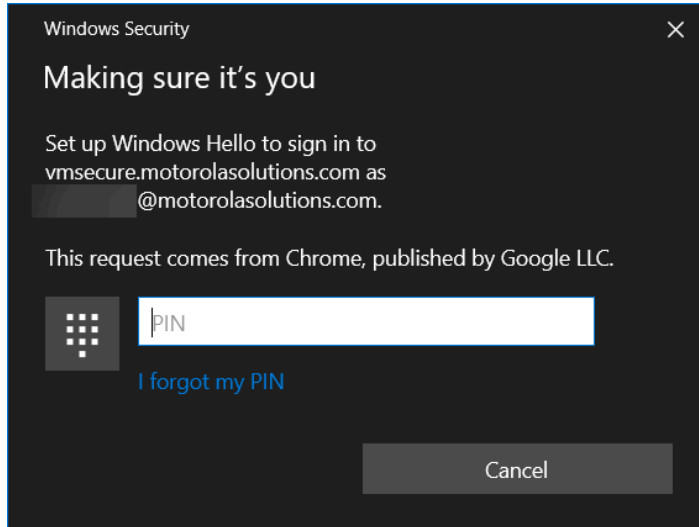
Windows Security

Making sure it’s you

Set up Windows Hello to sign in to vmsecure.motorolasolutions.com as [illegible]@motorolasolutions.com.

This request comes from Chrome, published by Google LLC.

PIN

I forgot my PIN

Cancel